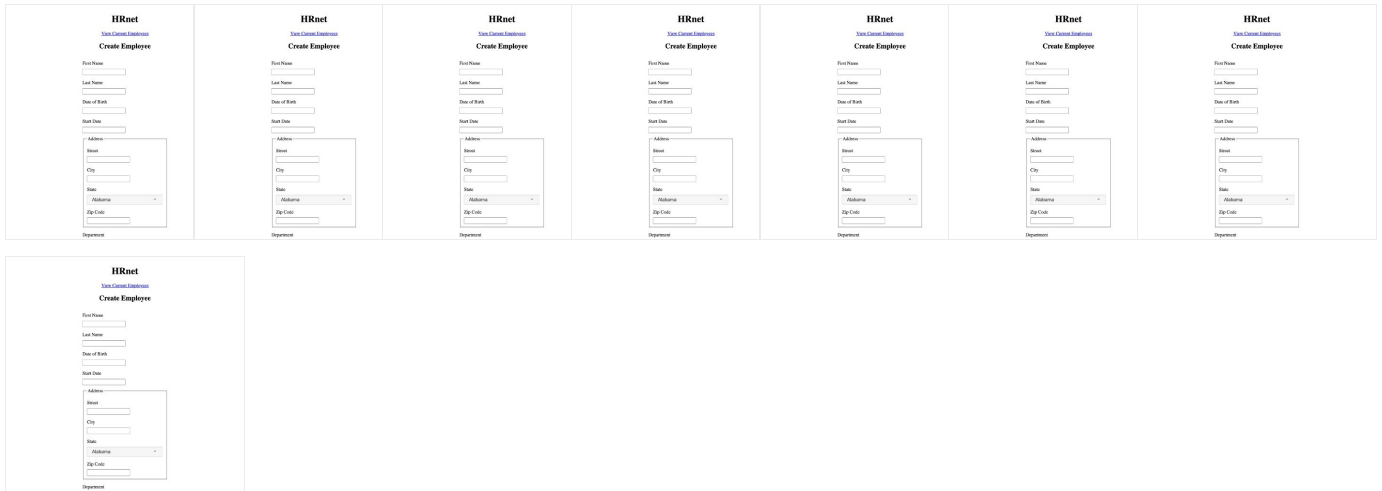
HRnet
View Current Employees
Create Employee
First Name
Last Name
Date of Birth
Start Date
Address
Street
City
State
Alabama
Zip Code
Department

HRnet
View Current Employees
Create Employee
First Name
Last Name
Date of Birth
Start Date
Address
Street
City
State
Alabama
Zip Code
Department

HRnet
View Current Employees
Create Employee
First Name
Last Name
Date of Birth
Start Date
Address
Street
City
State
Alabama
Zip Code
Department

HRnet
View Current Employees
Create Employee
First Name
Last Name
Date of Birth
Start Date
Address
Street
City
State
Alabama
Zip Code
Department

HRnet
View Current Employees
Create Employee
First Name
Last Name
Date of Birth
Start Date
Address
Street
City
State
Alabama
Zip Code
Department

HRnet
View Current Employees
Create Employee
First Name
Last Name
Date of Birth
Start Date
Address
Street
City
State
Alabama
Zip Code
Department

HRnet
View Current Employees
Create Employee
First Name
Last Name
Date of Birth
Start Date
Address
Street
City
State
Alabama
Zip Code
Department

HRnet
View Current Employees
Create Employee
First Name
Last Name
Date of Birth
Start Date
Address
Street
City
State
Alabama
Zip Code
Department